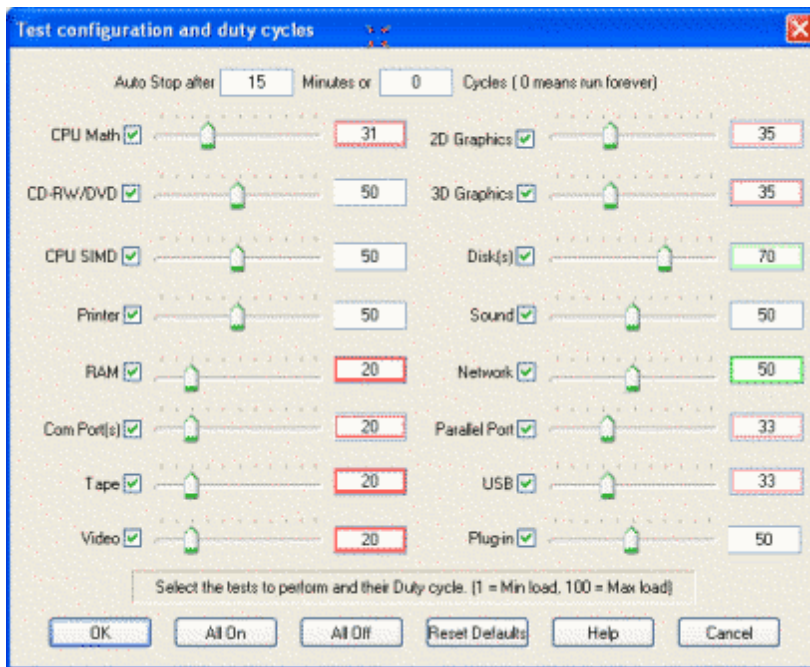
Test configuration and duty cycles

Auto Stop after 15 Minutes or 0 Cycles ( 0 means run forever)

CPU Math 31

2D Graphics 35

CD-RW/DVD 50

3D Graphics 35

CPU SIMD 50

Disk(s) 70

Printer 50

Sound 50

RAM 20

Network 50

Com Port(s) 20

Parallel Port 33

Tape 20

USB 33

Video 20

Plug-in 50

Select the tests to perform and their Duty cycle. (1 = Min load, 100 = Max load)

OK All On All Off Reset Defaults Help Cancel